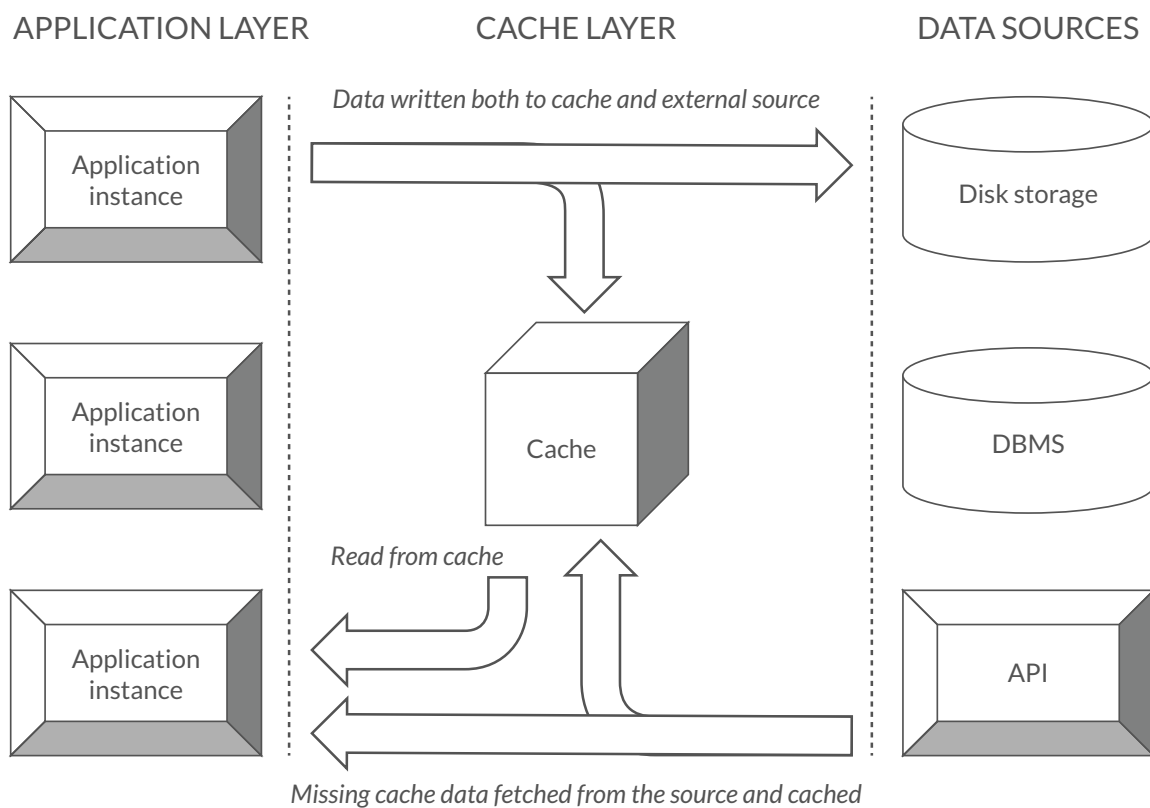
APPLICATION LAYER

CACHE LAYER

DATA SOURCES

Data written both to cache and external source

Application instance

Disk storage

Application instance

Cache

DBMS

Read from cache

Application instance

API

Missing cache data fetched from the source and cached